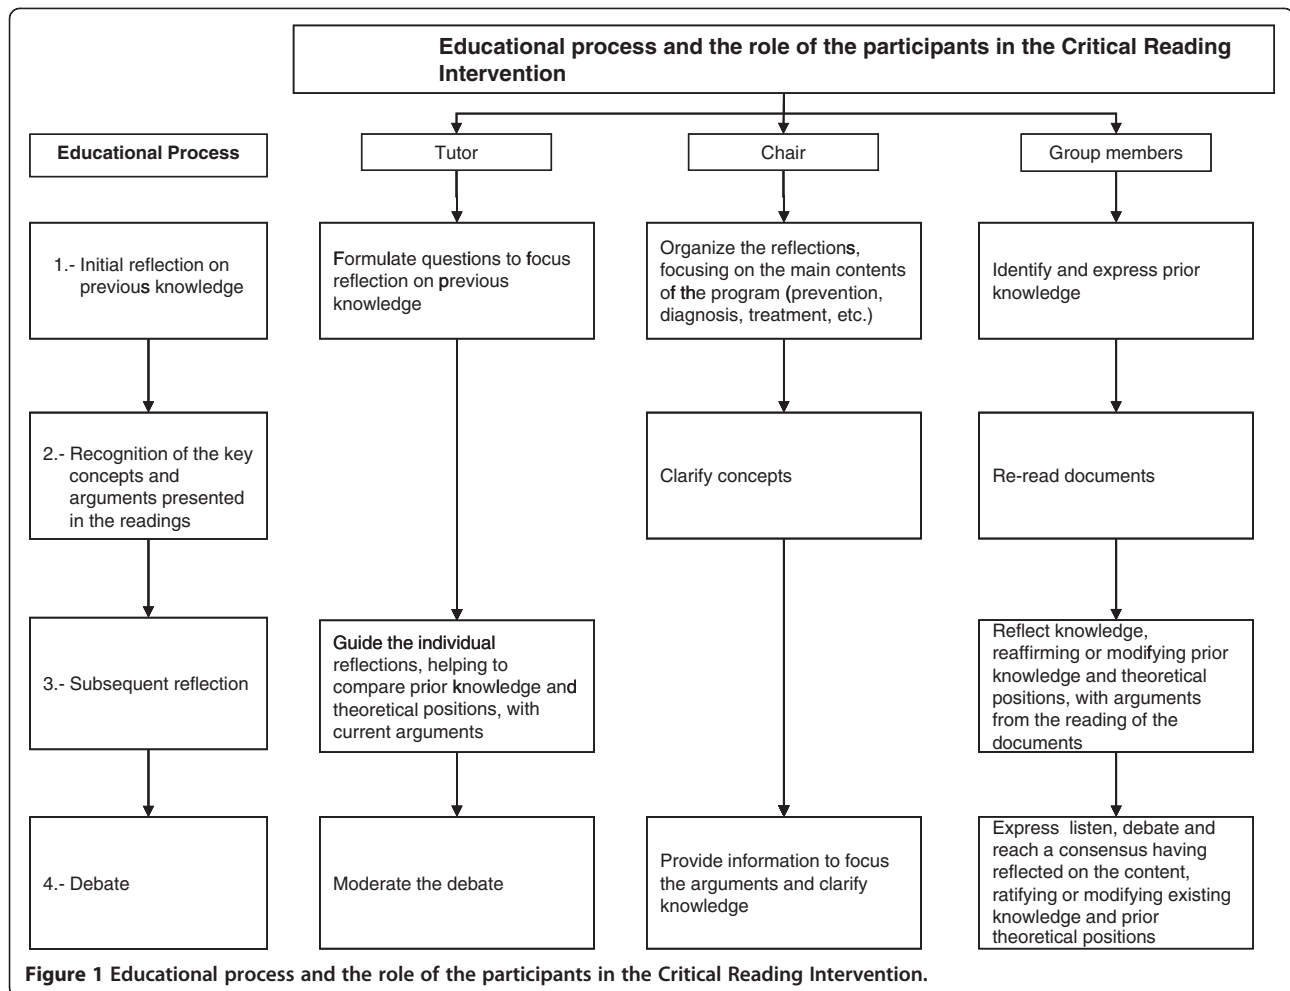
Educational process and the role of the participants in the Critical Reading Intervention

Educational Process

Tutor

Chair

Group members

1.- Initial reflection on previous knowledge

Formulate questions to focus reflection on previous knowledge

Organize the reflections, focusing on the main contents of the program (prevention, diagnosis, treatment, etc.)

Identify and express prior knowledge

2.- Recognition of the key concepts and arguments presented in the readings

Clarify concepts

Re-read documents

3.- Subsequent reflection

Guide the individual reflections, helping to compare prior knowledge and theoretical positions, with current arguments

Reflect knowledge, reaffirming or modifying prior knowledge and theoretical positions, with arguments from the reading of the documents

4.- Debate

Moderate the debate

Provide information to focus the arguments and clarify knowledge

Express listen, debate and reach a consensus having reflected on the content, ratifying or modifying existing knowledge and prior theoretical positions

Figure 1 Educational process and the role of the participants in the Critical Reading Intervention.